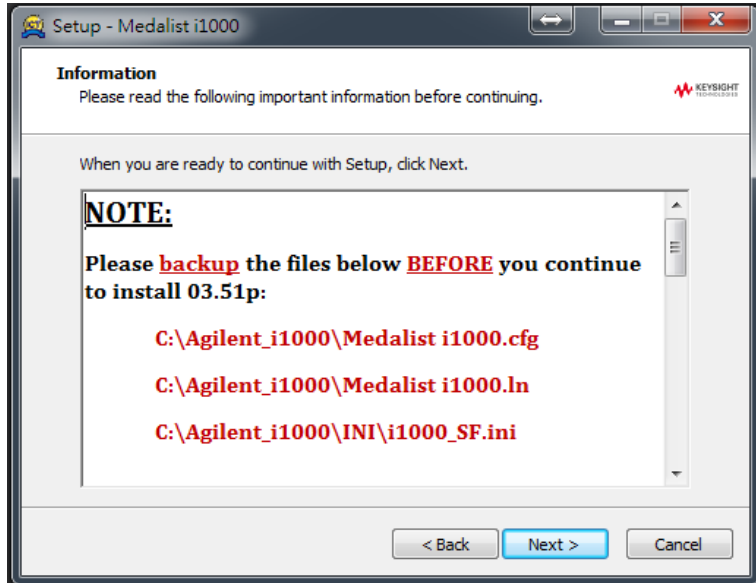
Setup - Medalist i1000

Information
Please read the following important information before continuing.

KEYSIGHT TECHNOLOGIES

When you are ready to continue with Setup, click Next.

NOTE:

Please backup the files below BEFORE you continue to install 03.51p:

C:\Agilent_i1000\Medalist i1000.cfg

C:\Agilent_i1000\Medalist i1000.ln

C:\Agilent_i1000\INI\i1000_SF.ini

< Back Next > Cancel